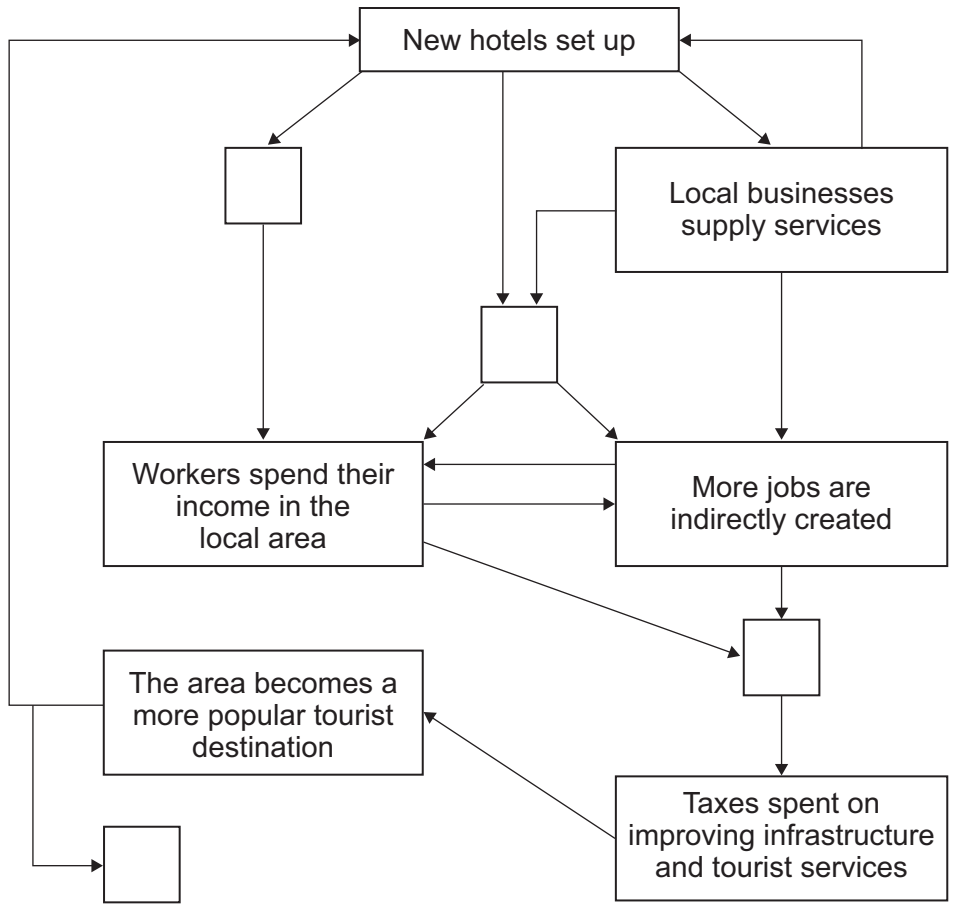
New hotels set up

Local businesses supply services

Workers spend their income in the local area

More jobs are indirectly created

The area becomes a more popular tourist destination

Taxes spent on improving infrastructure and tourist services